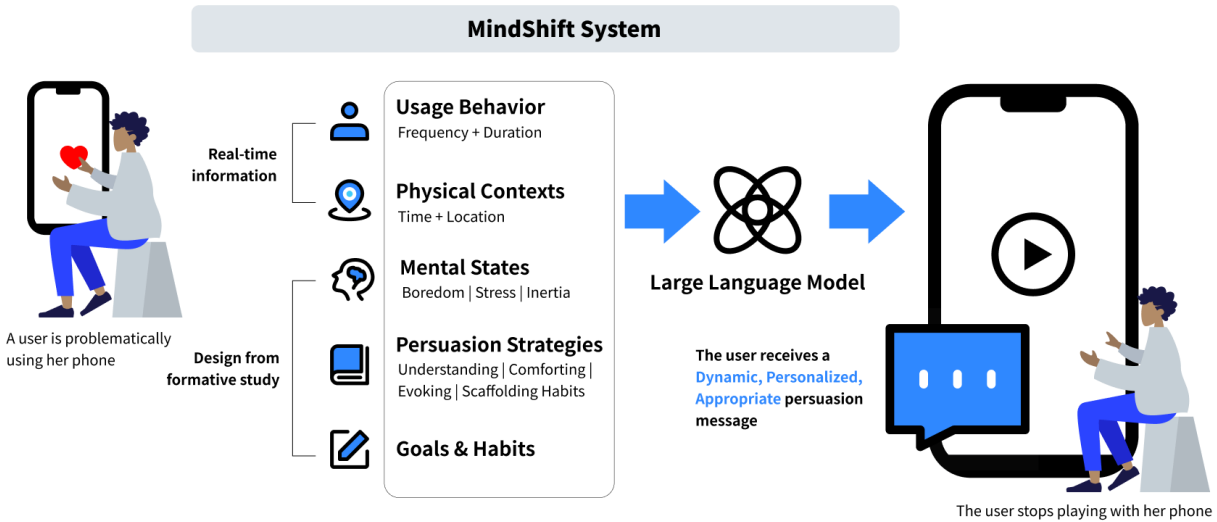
MindShift System

A user is problematically using her phone

Real-time information

Design from formative study

Usage Behavior
Frequency + Duration

Physical Contexts
Time + Location

Mental States
Boredom | Stress | Inertia

Persuasion Strategies
Understanding | Comforting | Evoking | Scaffolding Habits

Goals & Habits

Large Language Model

The user receives a Dynamic, Personalized, Appropriate persuasion message

The user stops playing with her phone